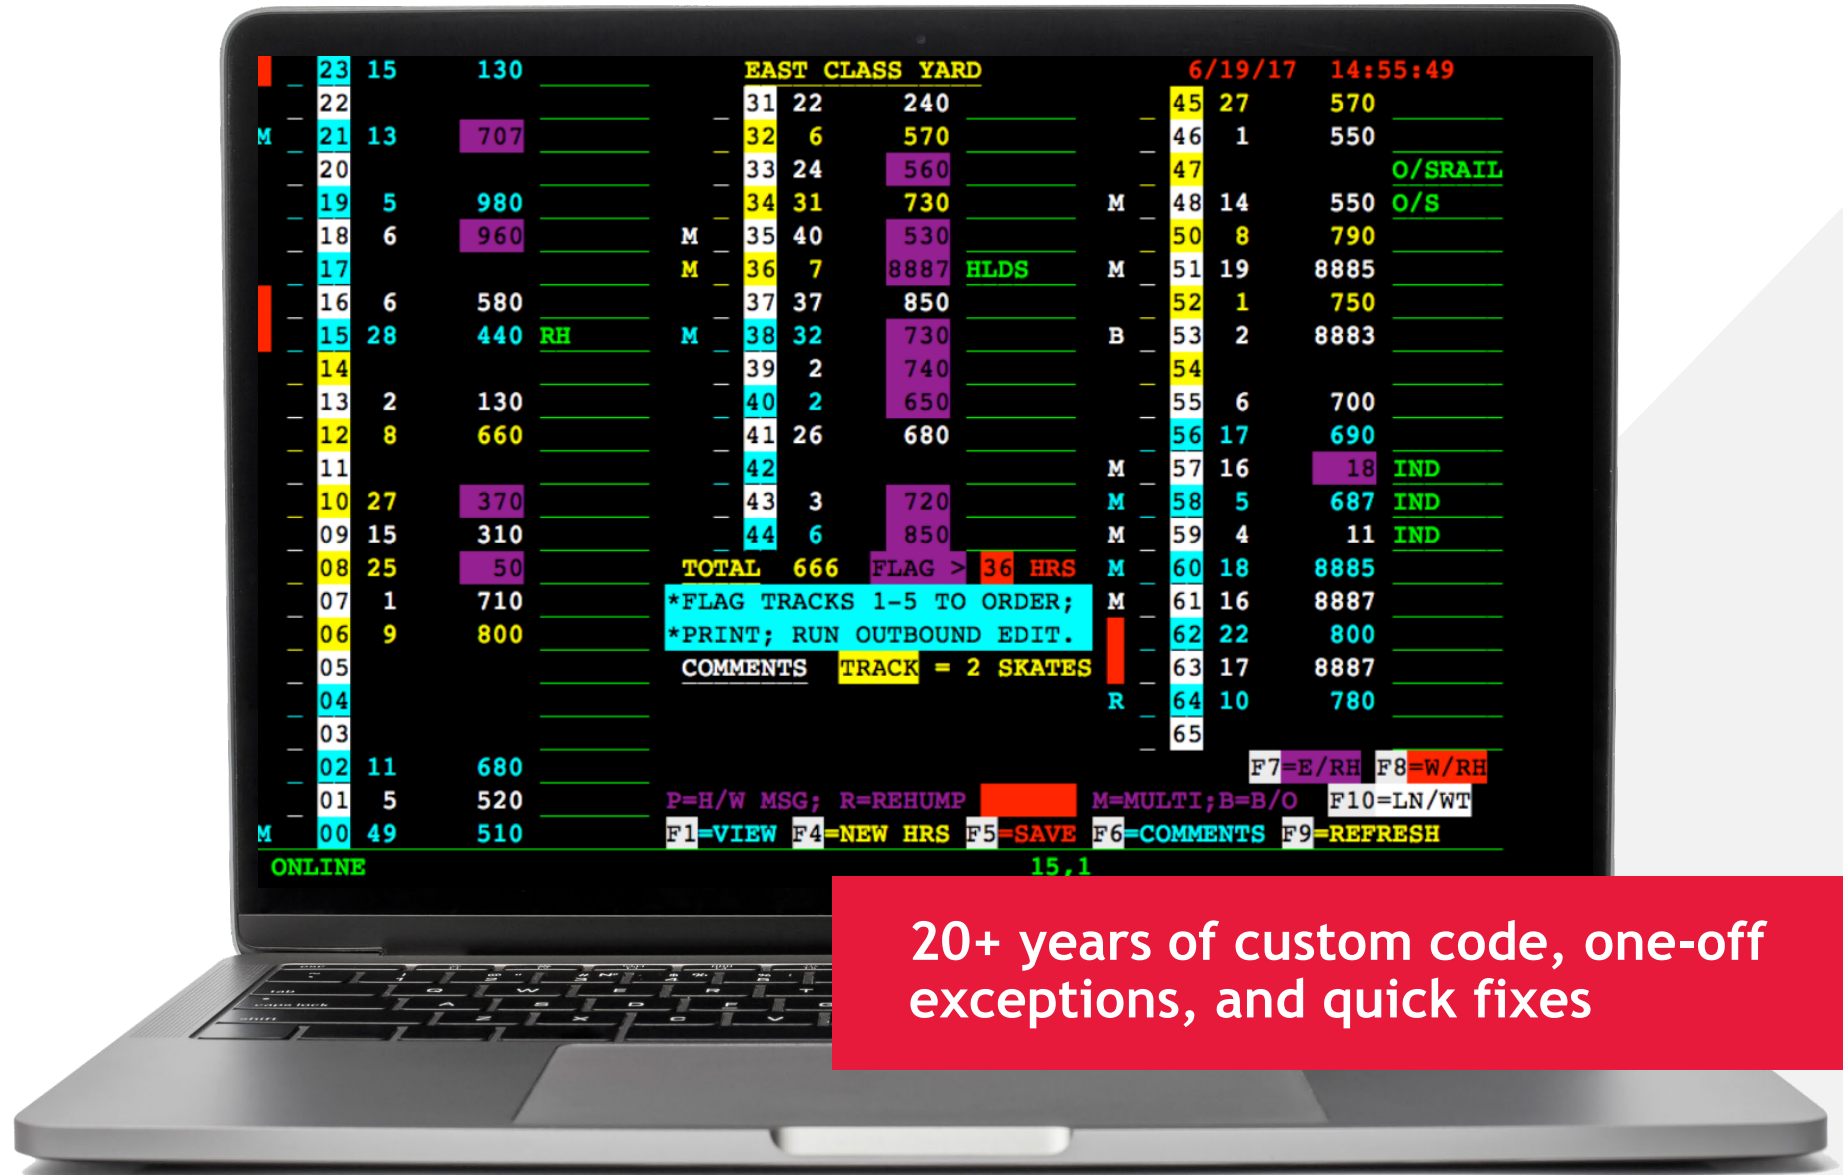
EAST CLASS YARD 6/19/17 14:55:49

| | | | | | | | | | | | |
|---|---|---|---|---|---|---|---|---|---|---|---|
| 23 | 15 | 130 | | 31 | 22 | 240 | | 45 | 27 | 570 | |
| 22 | | | | 32 | 6 | 570 | | 46 | 1 | 550 | |
| M 21 | 13 | 707 | | 33 | 24 | 560 | | 47 | | | O/SRAIL |
| 20 | | | | 34 | 31 | 730 | | M 48 | 14 | 550 | O/S |
| 19 | 5 | 980 | | M 35 | 40 | 530 | | 50 | 8 | 790 | |
| 18 | 6 | 960 | | M 36 | 7 | 8887 | HLDS | M 51 | 19 | 8885 | |
| 17 | | | | 37 | 37 | 850 | | 52 | 1 | 750 | |
| 16 | 6 | 580 | | M 38 | 32 | 730 | | B 53 | 2 | 8883 | |
| 15 | 28 | 440 | RH | 39 | 2 | 740 | | 54 | | | |
| 14 | | | | 40 | 2 | 650 | | 55 | 6 | 700 | |
| 13 | 2 | 130 | | 41 | 26 | 680 | | 56 | 17 | 690 | |
| 12 | 8 | 660 | | 42 | | | | M 57 | 16 | 18 | IND |
| 11 | | | | 43 | 3 | 720 | | M 58 | 5 | 687 | IND |
| 10 | 27 | 370 | | 44 | 6 | 850 | | M 59 | 4 | 11 | IND |
| 09 | 15 | 310 | | | | | | M 60 | 18 | 8885 | |
| 08 | 25 | 50 | | | | | | M 61 | 16 | 8887 | |
| 07 | 1 | 710 | | | | | | 62 | 22 | 800 | |
| 06 | 9 | 800 | | | | | | 63 | 17 | 8887 | |
| 05 | | | | | | | | R 64 | 10 | 780 | |
| 04 | | | | | | | | 65 | | | |
| 03 | | | | | | | | | | | |
| 02 | 11 | 680 | | | | | | | | | |
| 01 | 5 | 520 | | | | | | | | | |
| M 00 | 49 | 510 | | | | | | | | | |

TOTAL 666 FLAG > 36 HRS
*FLAG TRACKS 1-5 TO ORDER;
*PRINT; RUN OUTBOUND EDIT.
COMMENTS TRACK = 2 SKATES

F7=E/RH F8=W/RH
P=H/W MSG; R=REHUMP M=MULTI;B=B/O F10=LN/WT
F1=VIEW F4=NEW HRS F5=SAVE F6=COMMENTS F9=REFRESH
ONLINE 15,1

20+ years of custom code, one-off exceptions, and quick fixes